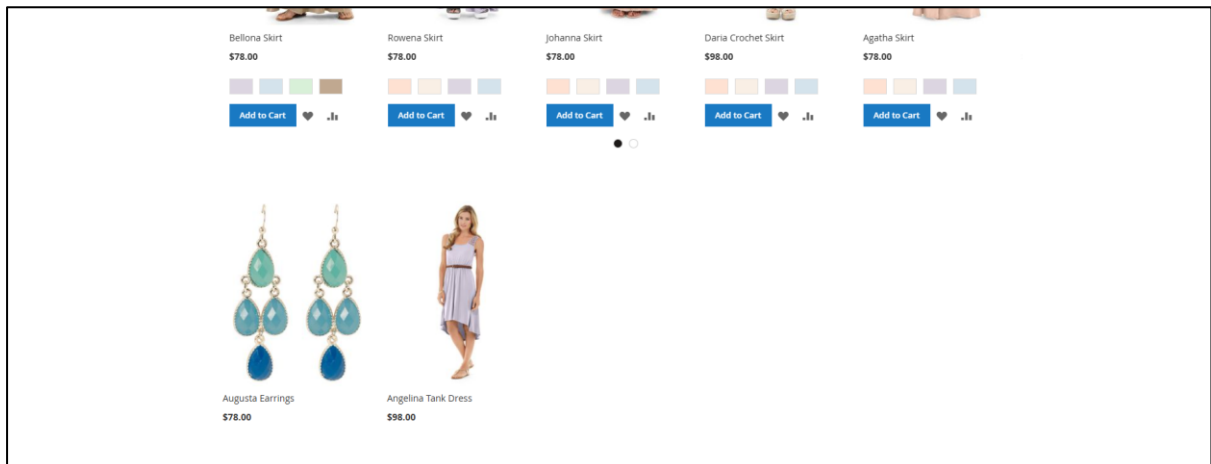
Bellona Skirt
$78.00
Add to Cart

Rowena Skirt
$78.00
Add to Cart

Johanna Skirt
$78.00
Add to Cart

Daria Crochet Skirt
$98.00
Add to Cart

Agatha Skirt
$78.00
Add to Cart

Augusta Earrings
$78.00

Angelina Tank Dress
$98.00